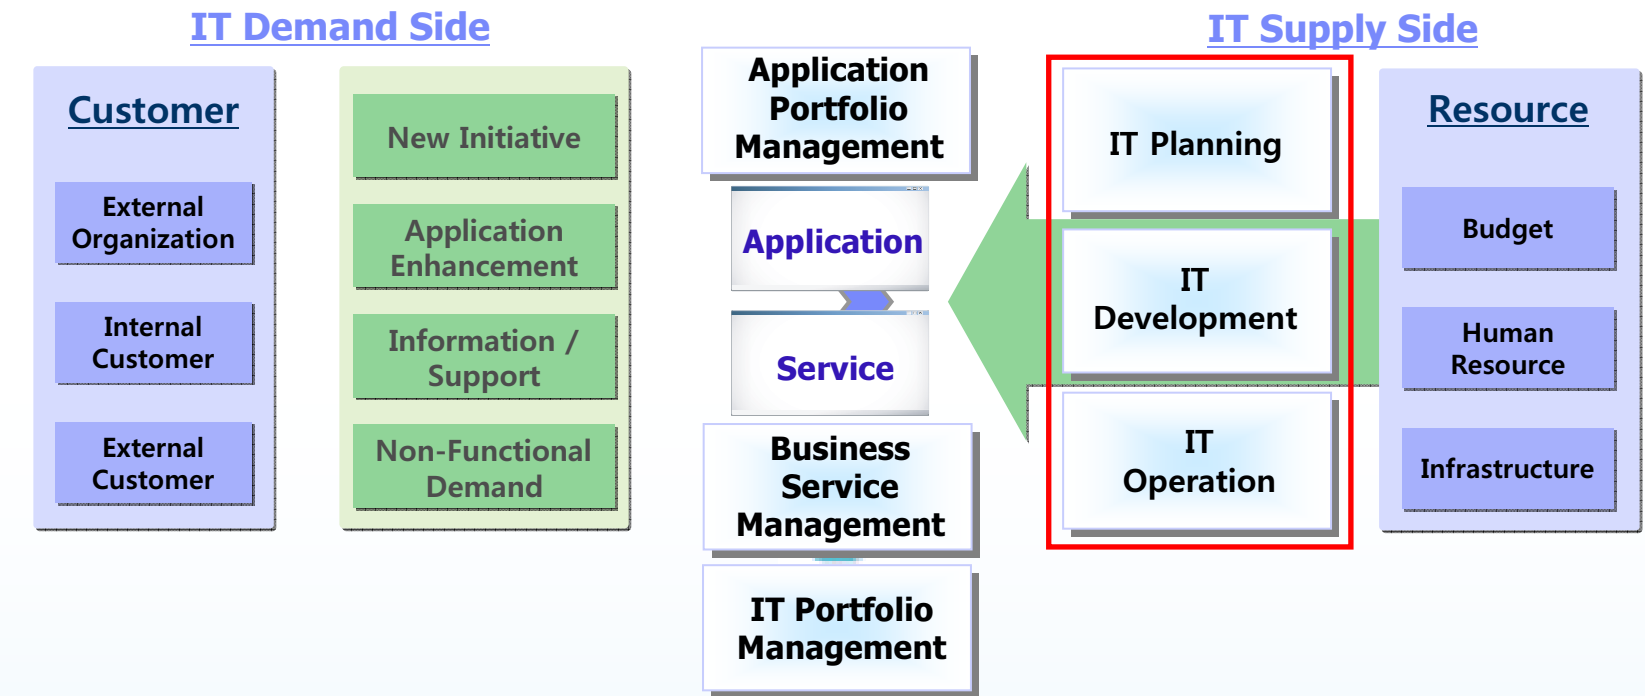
IT Demand Side

Customer

External Organization

Internal Customer

External Customer

New Initiative

Application Enhancement

Information / Support

Non-Functional Demand

Application Portfolio Management

Application

Service

Business Service Management

IT Portfolio Management

IT Supply Side

IT Planning

IT Development

IT Operation

Resource

Budget

Human Resource

Infrastructure